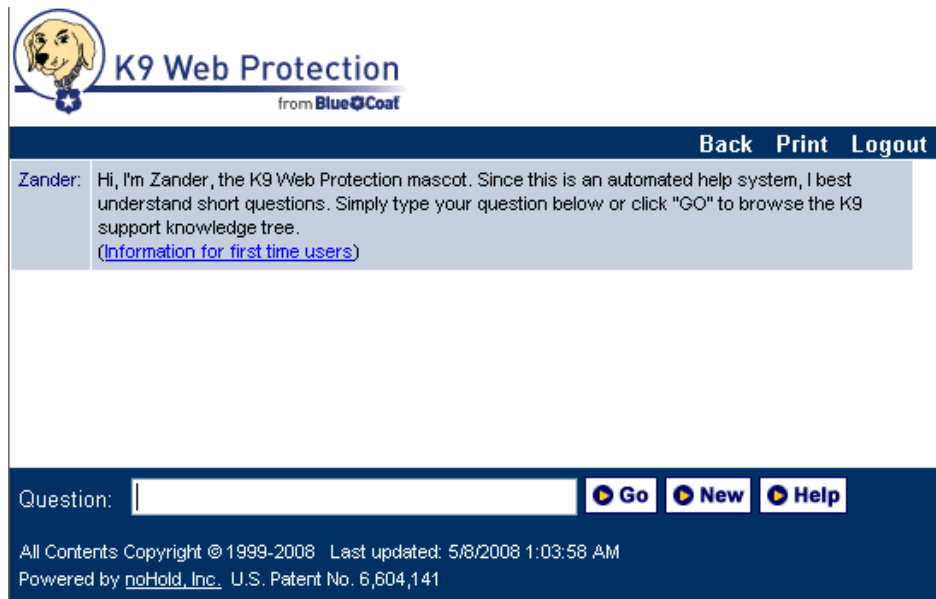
K9 Web Protection
from BlueCoat

Back Print Logout

Zander: Hi, I'm Zander, the K9 Web Protection mascot. Since this is an automated help system, I best understand short questions. Simply type your question below or click "GO" to browse the K9 support knowledge tree.
(Information for first time users)

Question: Go New Help

All Contents Copyright © 1999-2008 Last updated: 5/8/2008 1:03:58 AM
Powered by noHold, Inc. U.S. Patent No. 6,604,141